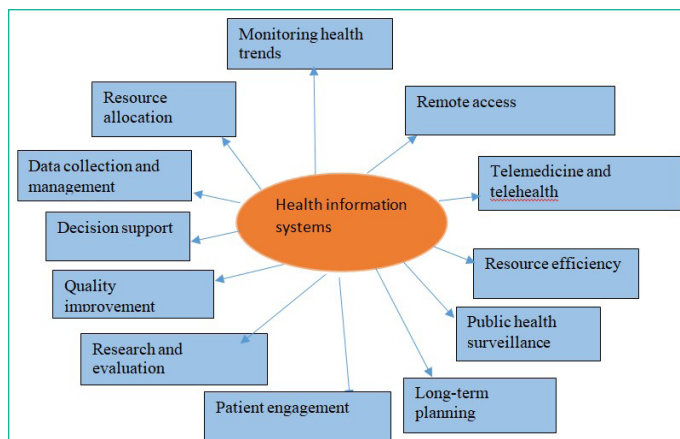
Health information systems

Monitoring health trends

Remote access

Telemedicine and telehealth

Resource efficiency

Public health surveillance

Long-term planning

Patient engagement

Research and evaluation

Quality improvement

Decision support

Data collection and management

Resource allocation